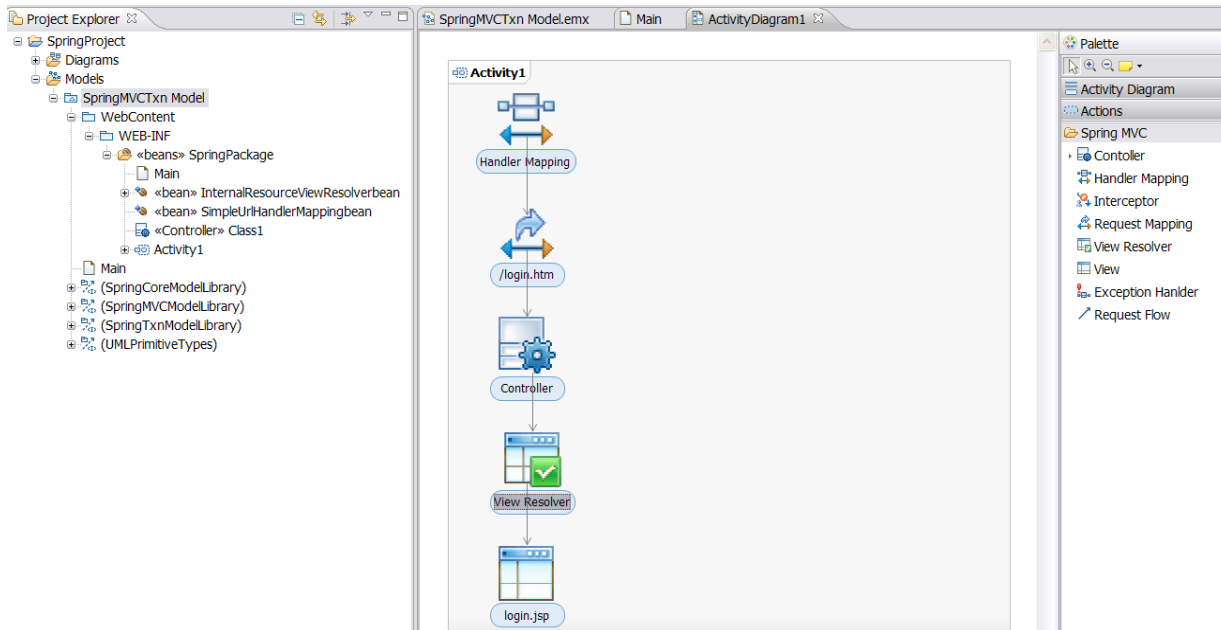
Project Explorer

SpringProject
Diagrams
Models
SpringMVCTxn Model
WebContent
WEB-INF
«beans» SpringPackage
Main
«bean» InternalResourceViewResolverbean
«bean» SimpleUrlHandlerMappingbean
«Controller» Class1
Activity1
Main
(SpringCoreModelLibrary)
(SpringMVCModelLibrary)
(SpringTxnModelLibrary)
(UMLPrimitiveTypes)

SpringMVCTxn Model.emx | Main | ActivityDiagram1

Activity1

Handler Mapping
/login.htm
Controller
View Resolver
login.jsp

Palette
Activity Diagram
Actions
Spring MVC
Contoller
Handler Mapping
Interceptor
Request Mapping
View Resolver
View
Exception Hanlder
Request Flow